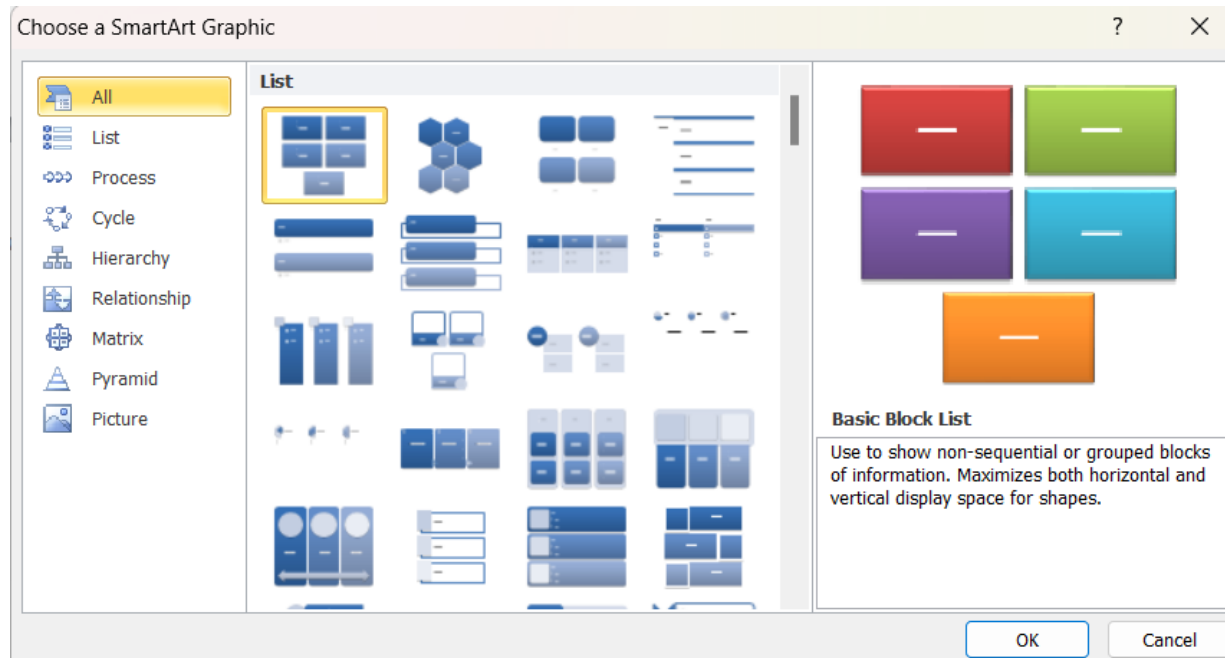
Choose a SmartArt Graphic

?

All
List
Process
Cycle
Hierarchy
Relationship
Matrix
Pyramid
Picture

List

Basic Block List

Use to show non-sequential or grouped blocks of information. Maximizes both horizontal and vertical display space for shapes.

OK

Cancel